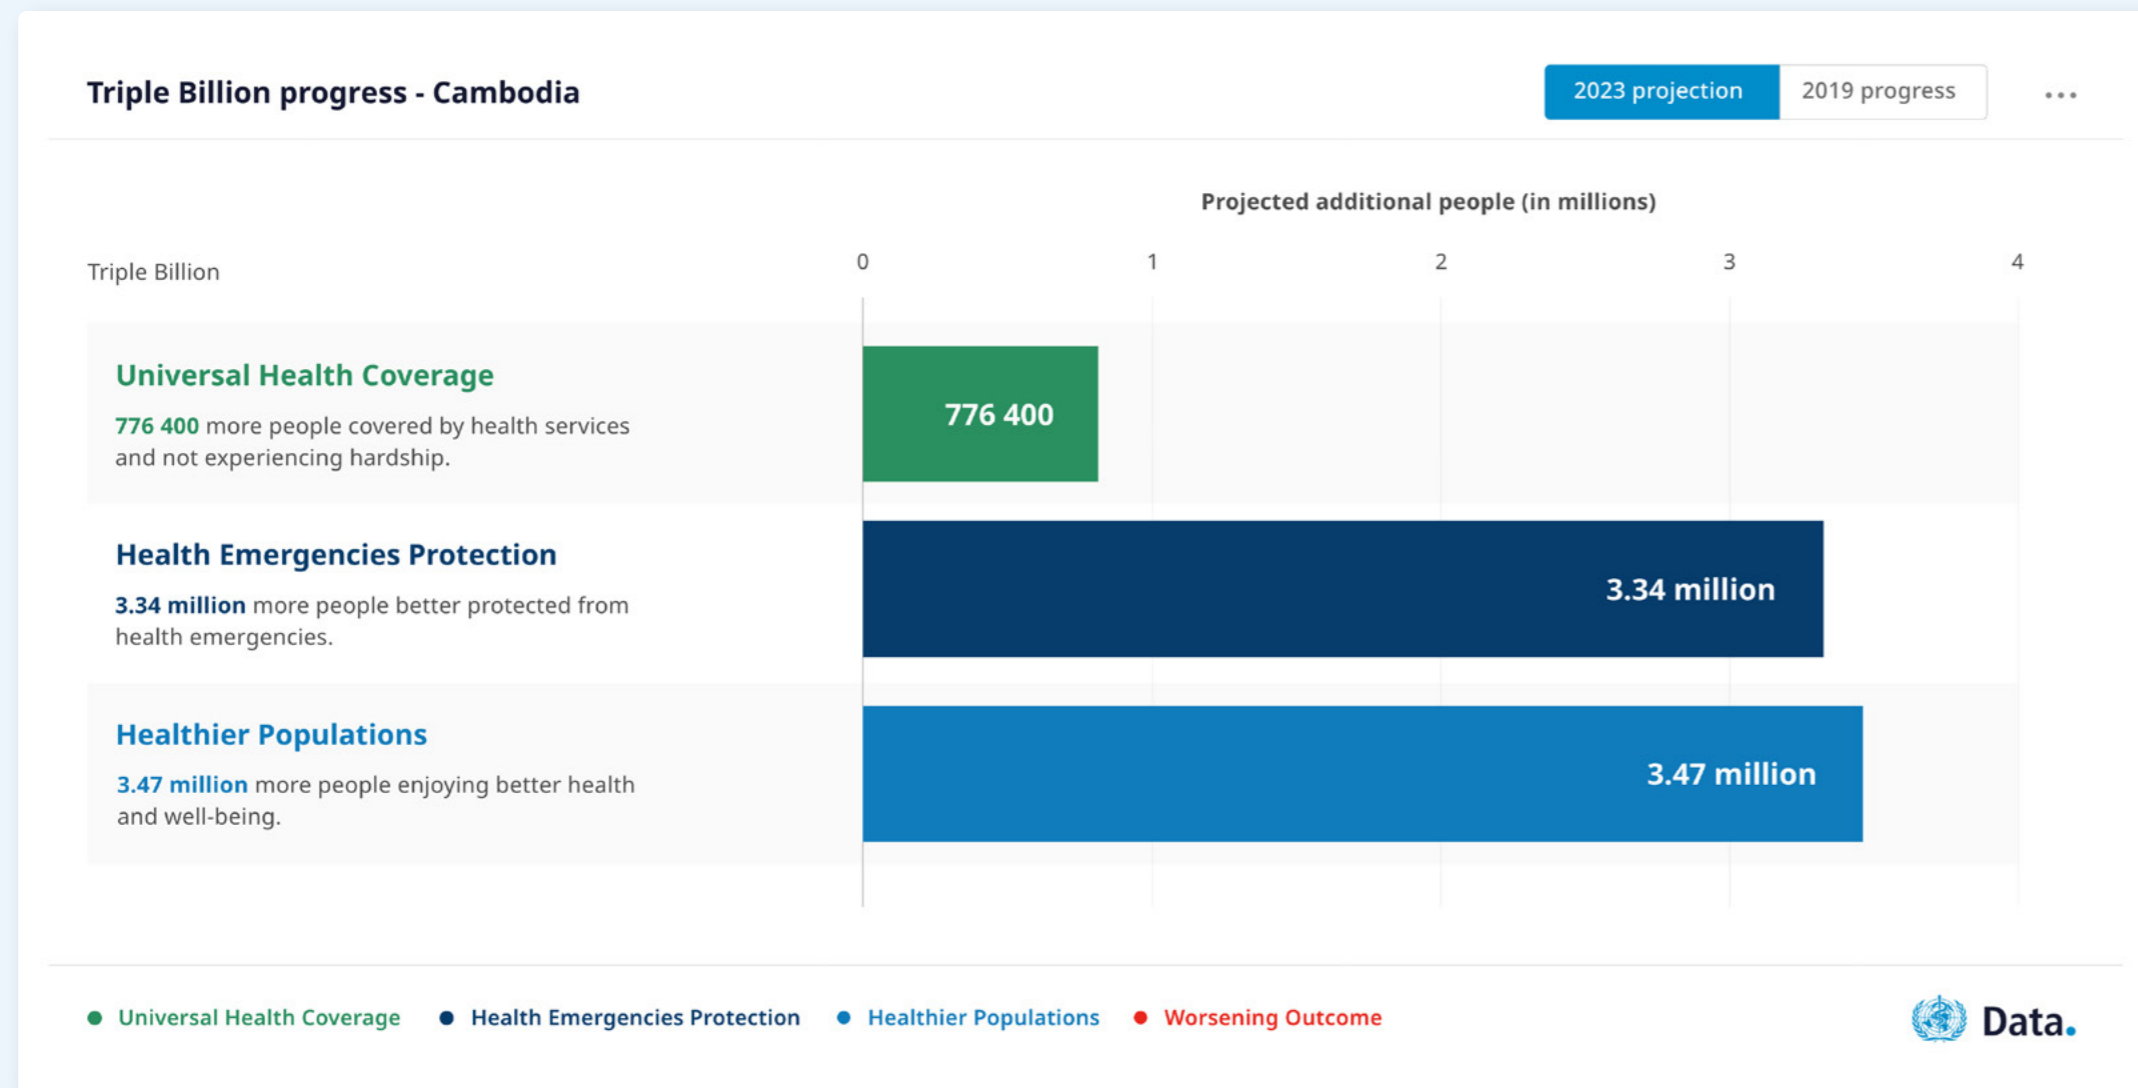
Triple Billion progress - Cambodia

2023 projection 2019 progress

...

Projected additional people (in millions)

Triple Billion

0 1 2 3 4

Universal Health Coverage

776 400 more people covered by health services and not experiencing hardship.

776 400

Health Emergencies Protection

3.34 million more people better protected from health emergencies.

3.34 million

Healthier Populations

3.47 million more people enjoying better health and well-being.

3.47 million

Universal Health Coverage Health Emergencies Protection Healthier Populations Worsening Outcome

Data.